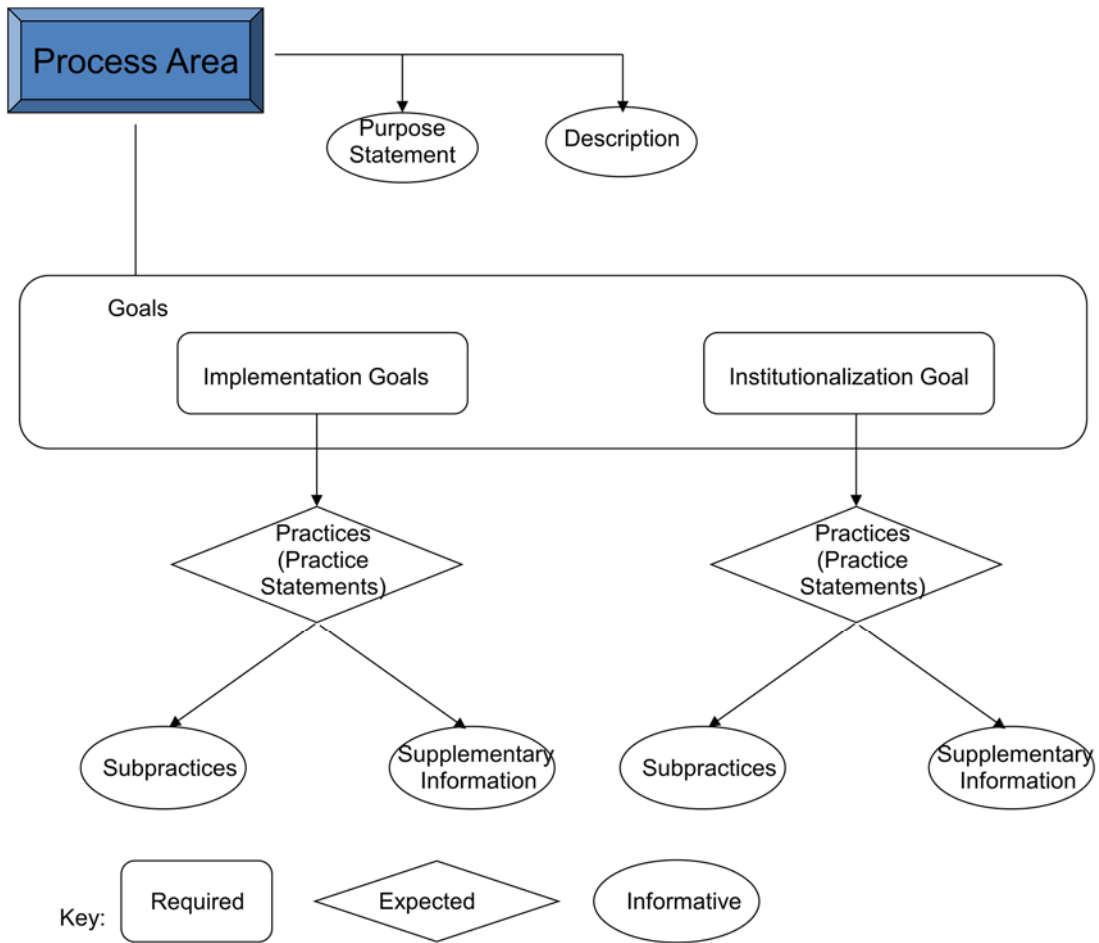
Process Area

Purpose Statement

Description

Goals

Implementation Goals

Institutionalization Goal

Practices (Practice Statements)

Practices (Practice Statements)

Subpractices

Supplementary Information

Subpractices

Supplementary Information

Key:

Required

Expected

Informative